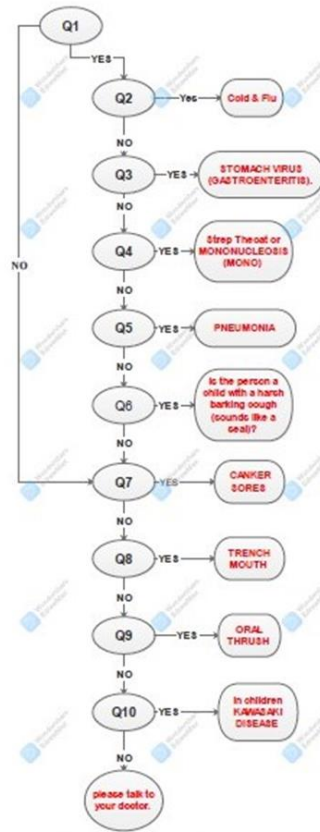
Q1

YES

Q2

Yes

Cold & Flu

NO

Q3

YES

STOMACH VIRUS (GASTROENTERITIS).

NO

Q4

YES

Strep Throat or MONONUCLEOSIS (MONO)

NO

NO

Q5

YES

PNEUMONIA

NO

Q6

YES

Is the person a child with a harsh barking cough (sounds like a seal)?

NO

Q7

YES

CANKER SORES

NO

Q8

YES

TRENCH MOUTH

NO

Q9

YES

ORAL THRUSH

NO

Q10

YES

In children KAWASAKI DISEASE

NO

please talk to your doctor.